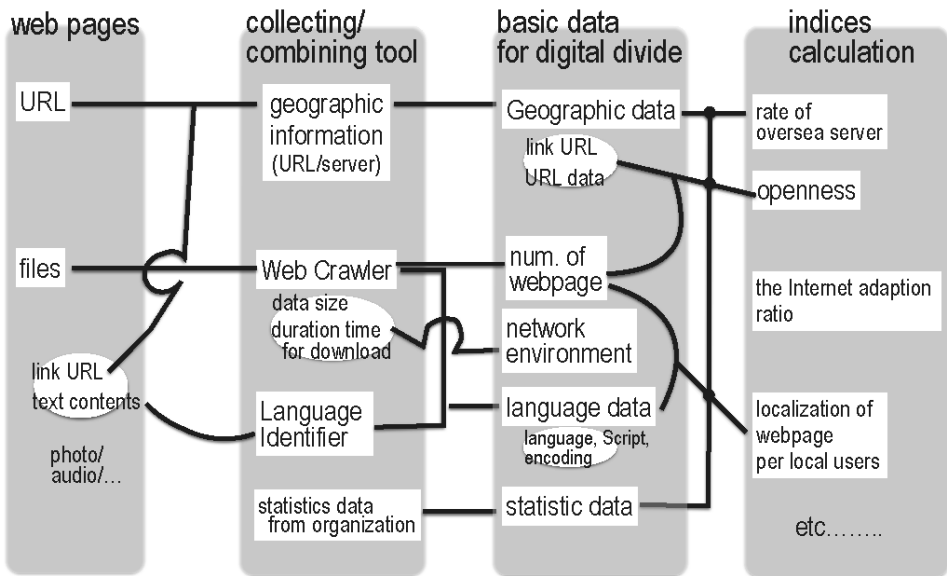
web pages

URL

files

link URL
text contents

photo/
audio/...

collecting/
combining tool

geographic information (URL/server)

Web Crawler

data size
duration time for download

Language Identifier

statistics data from organization

basic data
for digital divide

Geographic data

link URL
URL data

num. of webpage

network environment

language data

language, Script, encoding

statistic data

indices
calculation

rate of oversea server

openness

the Internet adaption ratio

localization of webpage per local users

etc……..